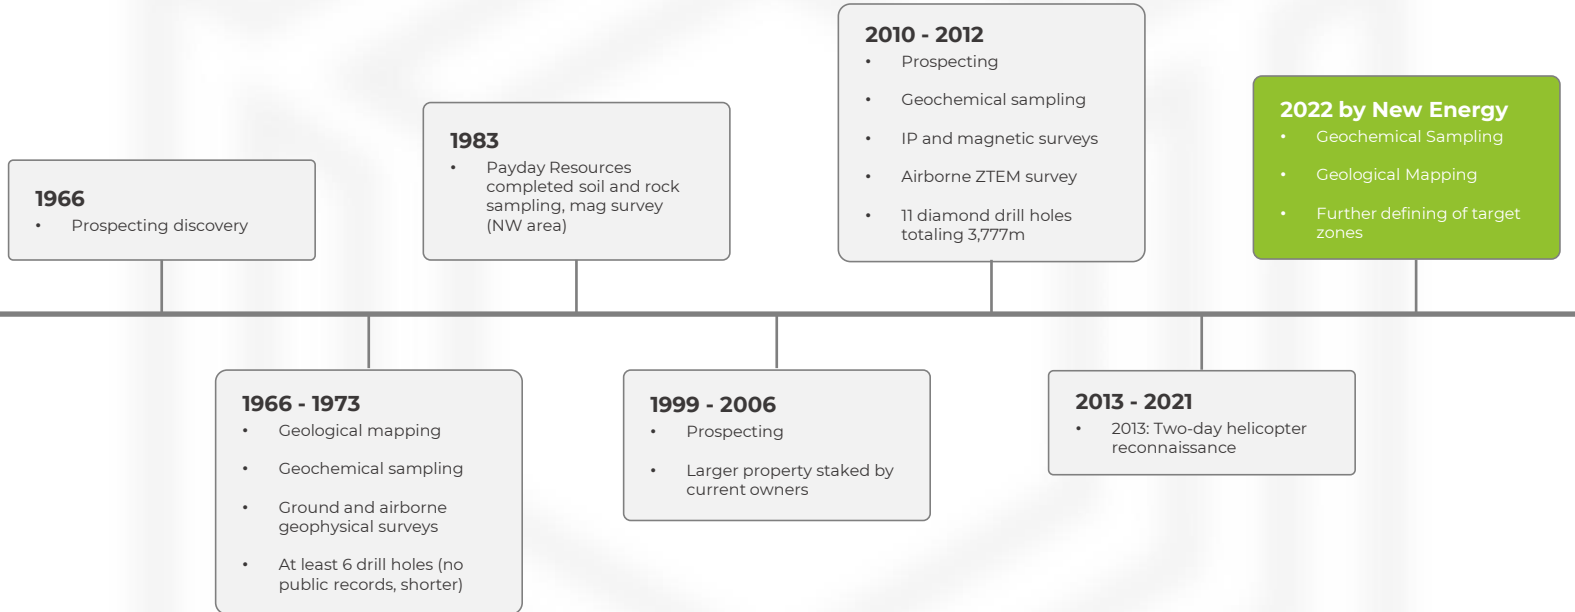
1966
• Prospecting discovery

1966 - 1973
• Geological mapping
• Geochemical sampling
• Ground and airborne geophysical surveys
• At least 6 drill holes (no public records, shorter)

1983
• Payday Resources completed soil and rock sampling, mag survey (NW area)

1999 - 2006
• Prospecting
• Larger property staked by current owners

2010 - 2012
• Prospecting
• Geochemical sampling
• IP and magnetic surveys
• Airborne ZTEM survey
• 11 diamond drill holes totaling 3,777m

2013 - 2021
• 2013: Two-day helicopter reconnaissance

2022 by New Energy
• Geochemical Sampling
• Geological Mapping
• Further defining of target zones